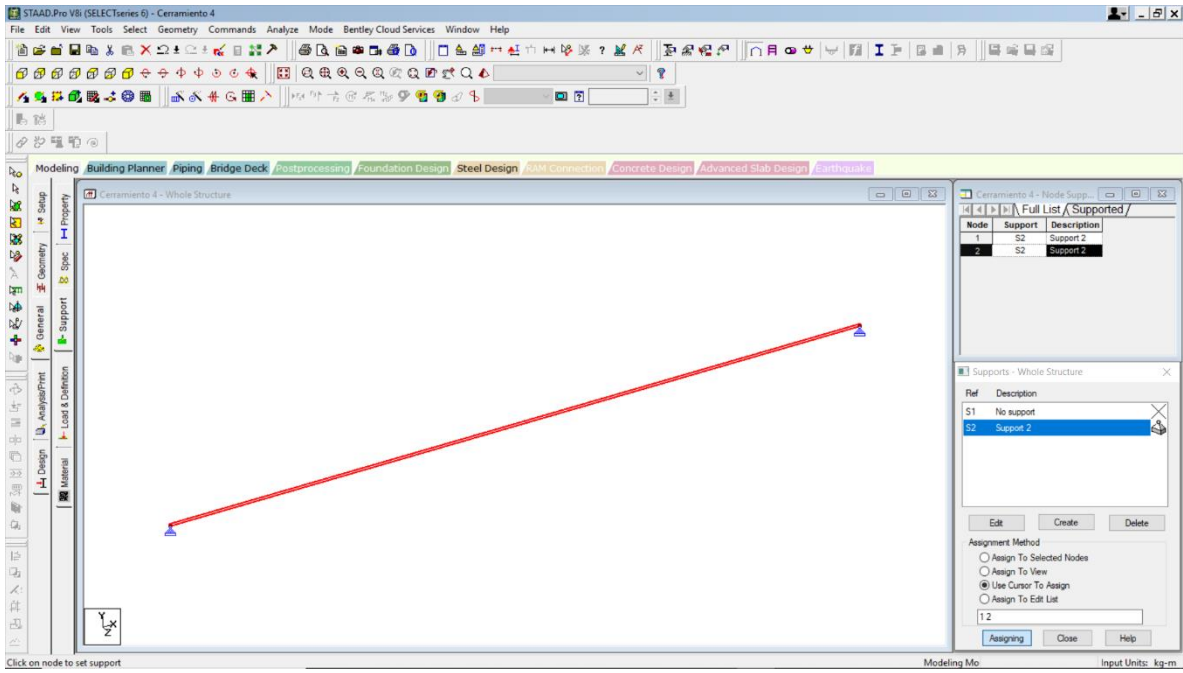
STAAD.Pro V8i (SELECTseries 6) - Cerramiento 4

File Edit View Tools Select Geometry Commands Analyze Mode Bentley Cloud Services Window Help

Modeling Building Planner Piping Bridge Deck Postprocessing Foundation Design Steel Design RAM Connection Concrete Design Advanced Slab Design Earthquake

Setup General Geometry Property Spec Support Analysis/Print Load & Definition Design Material

Cerramiento 4 - Whole Structure

Cerramiento 4 - Node Supp...

Full List Supported

| Node | Support | Description |
|---|---|---|
| 1 | S2 | Support 2 |
| 2 | S2 | Support 2 |

Supports - Whole Structure

| Ref | Description |
|---|---|
| S1 | No support |
| S2 | Support 2 |

Edit Create Delete

Assignment Method

Assign To Selected Nodes
Assign To View
Use Cursor To Assign
Assign To Edit List

1 2

Assigning Close Help

Y X Z

Click on node to set support

Modeling Mo

Input Units: kg-m